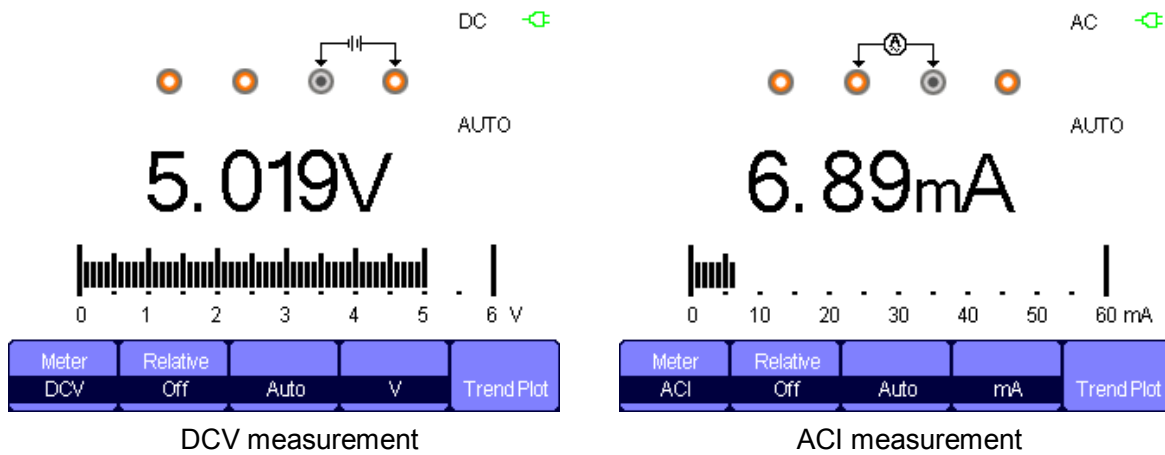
DC

AUTO

5.019V

0 1 2 3 4 5 6 V

| Meter | Relative | | | |
|---|---|---|---|---|
| DCV | Off | Auto | V | Trend Plot |

DCV measurement

AC

A

AUTO

6.89mA

0 10 20 30 40 50 60 mA

| Meter | Relative | | | |
|---|---|---|---|---|
| ACI | Off | Auto | mA | Trend Plot |

ACI measurement